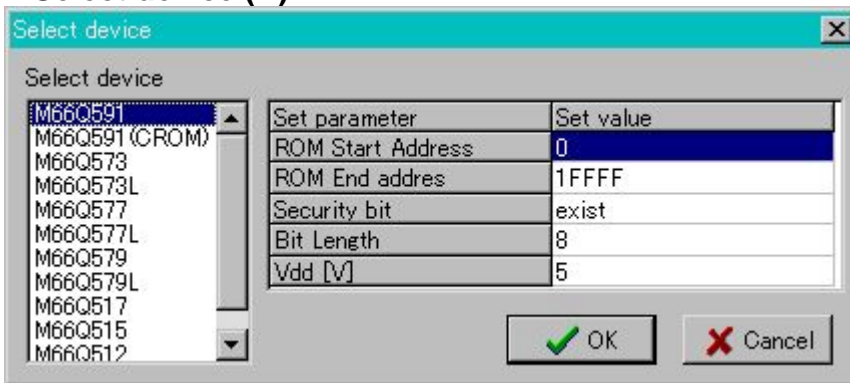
Select device

Select device

M66Q591
M66Q591(CROM)
M66Q573
M66Q573L
M66Q577
M66Q577L
M66Q579
M66Q579L
M66Q517
M66Q515
M66Q512

| Set parameter | Set value |
|---|---|
| ROM Start Address | 0 |
| ROM End addres | 1FFFF |
| Security bit | exist |
| Bit Length | 8 |
| Vdd [V] | 5 |

OK
Cancel